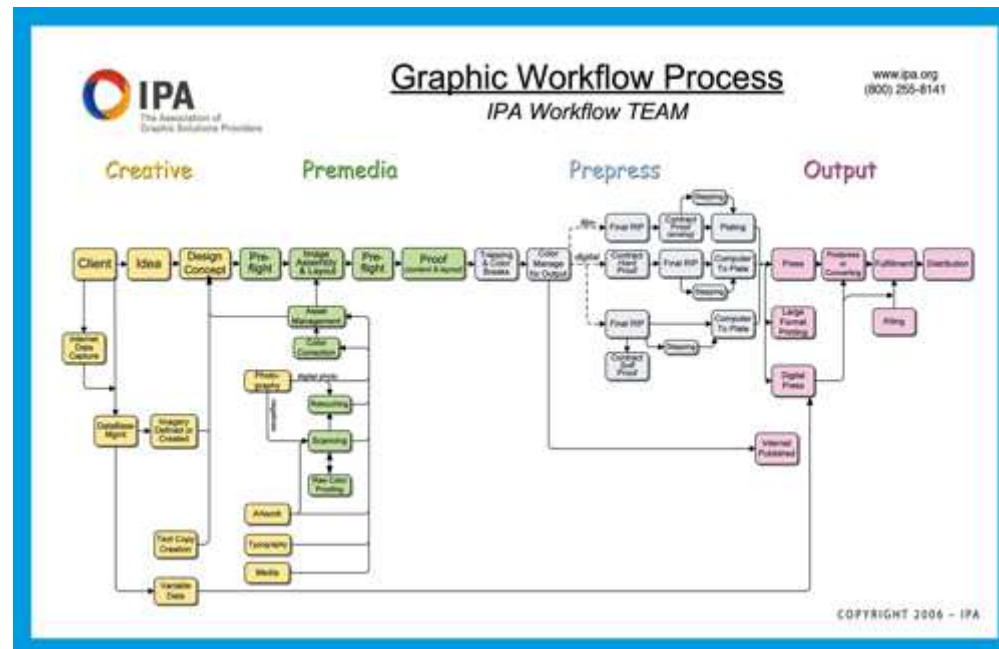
IPA
The Association of Graphic Solutions Providers

Graphic Workflow Process
IPA Workflow TEAM

www.ipa.org
(800) 255-8141

Creative
Premedia
Prepress
Output

Client
Idea
Design Concept
Pre-flight
Image Assembly & Layout
Pre-flight
Proof (content & layout)
Trapping & Color Breaks
Color Manage for Output
film
digital
Final RIP
Contract Proof (analog)
Stripping
Plating
Contract Hard Proof
Final RIP
Computer To Plate
Stripping
Final RIP
Computer To Plate
Stripping
Contract Soft Proof
Press
Postpress or Converting
Fulfillment
Distribution
Large Format Printing
Filing
Digital Press
Internet Published
Internal Data Capture
Database Mgmt
Imagery Defined or Created
Asset Management
Color Correction
Photo-graphy
digital photo
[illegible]
Retouching
Scanning
Raw Color Proofing
Artwork
Text Copy Creation
Typography
Media
Variable Data

COPYRIGHT 2006 – IPA